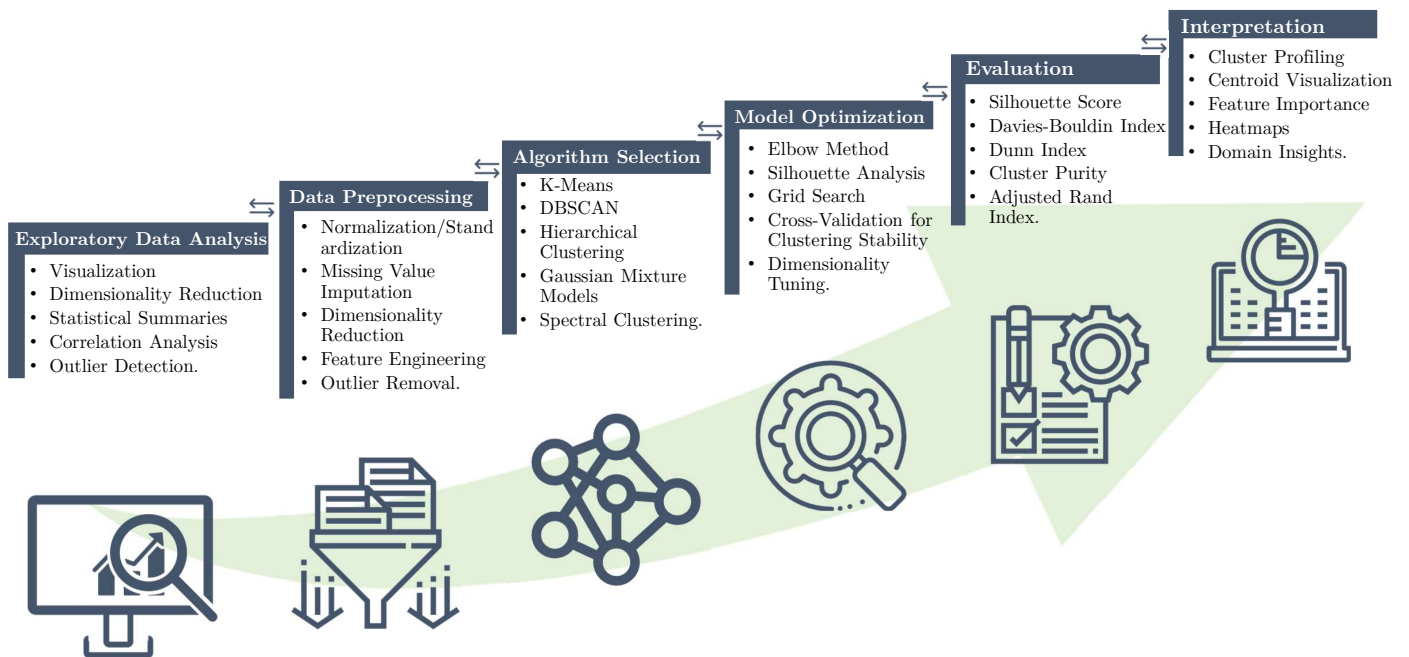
Exploratory Data Analysis
- Visualization
- Dimensionality Reduction
- Statistical Summaries
- Correlation Analysis
- Outlier Detection.

Data Preprocessing
- Normalization/Standardization
- Missing Value Imputation
- Dimensionality Reduction
- Feature Engineering
- Outlier Removal.

Algorithm Selection
- K-Means
- DBSCAN
- Hierarchical Clustering
- Gaussian Mixture Models
- Spectral Clustering.

Model Optimization
- Elbow Method
- Silhouette Analysis
- Grid Search
- Cross-Validation for Clustering Stability
- Dimensionality Tuning.

Evaluation
- Silhouette Score
- Davies-Bouldin Index
- Dunn Index
- Cluster Purity
- Adjusted Rand Index.

Interpretation
- Cluster Profiling
- Centroid Visualization
- Feature Importance
- Heatmaps
- Domain Insights.